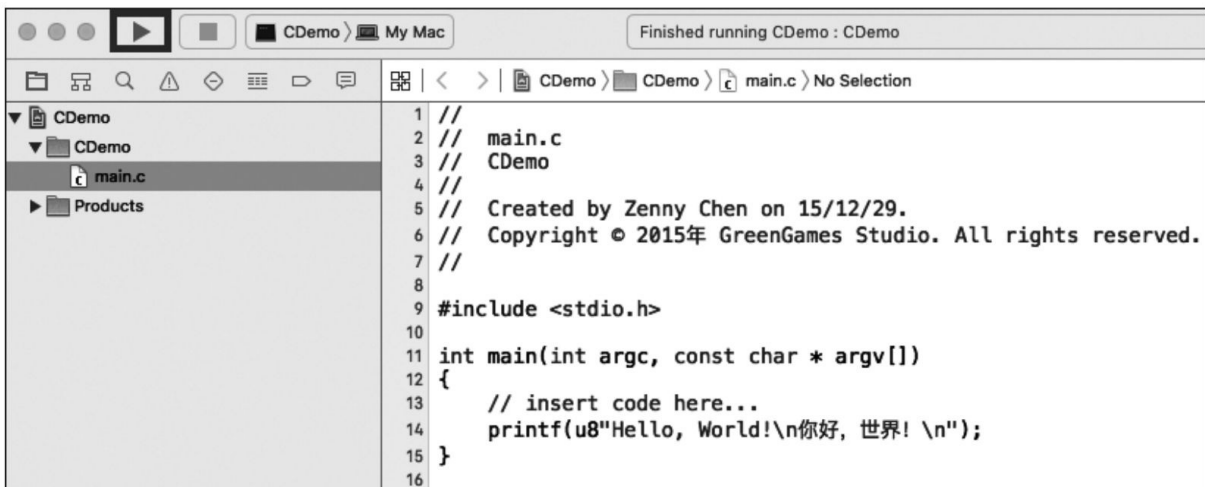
CDemo 〉 My Mac

Finished running CDemo : CDemo

〈 〉 CDemo 〉 CDemo 〉 main.c 〉 No Selection

CDemo
CDemo
main.c
Products

1 //
2 // main.c
3 // CDemo
4 //
5 // Created by Zenny Chen on 15/12/29.
6 // Copyright © 2015年 GreenGames Studio. All rights reserved.
7 //
8
9 #include <stdio.h>
10
11 int main(int argc, const char * argv[])
12 {
13 // insert code here...
14 printf(u8"Hello, World!\n你好，世界！\n");
15 }
16